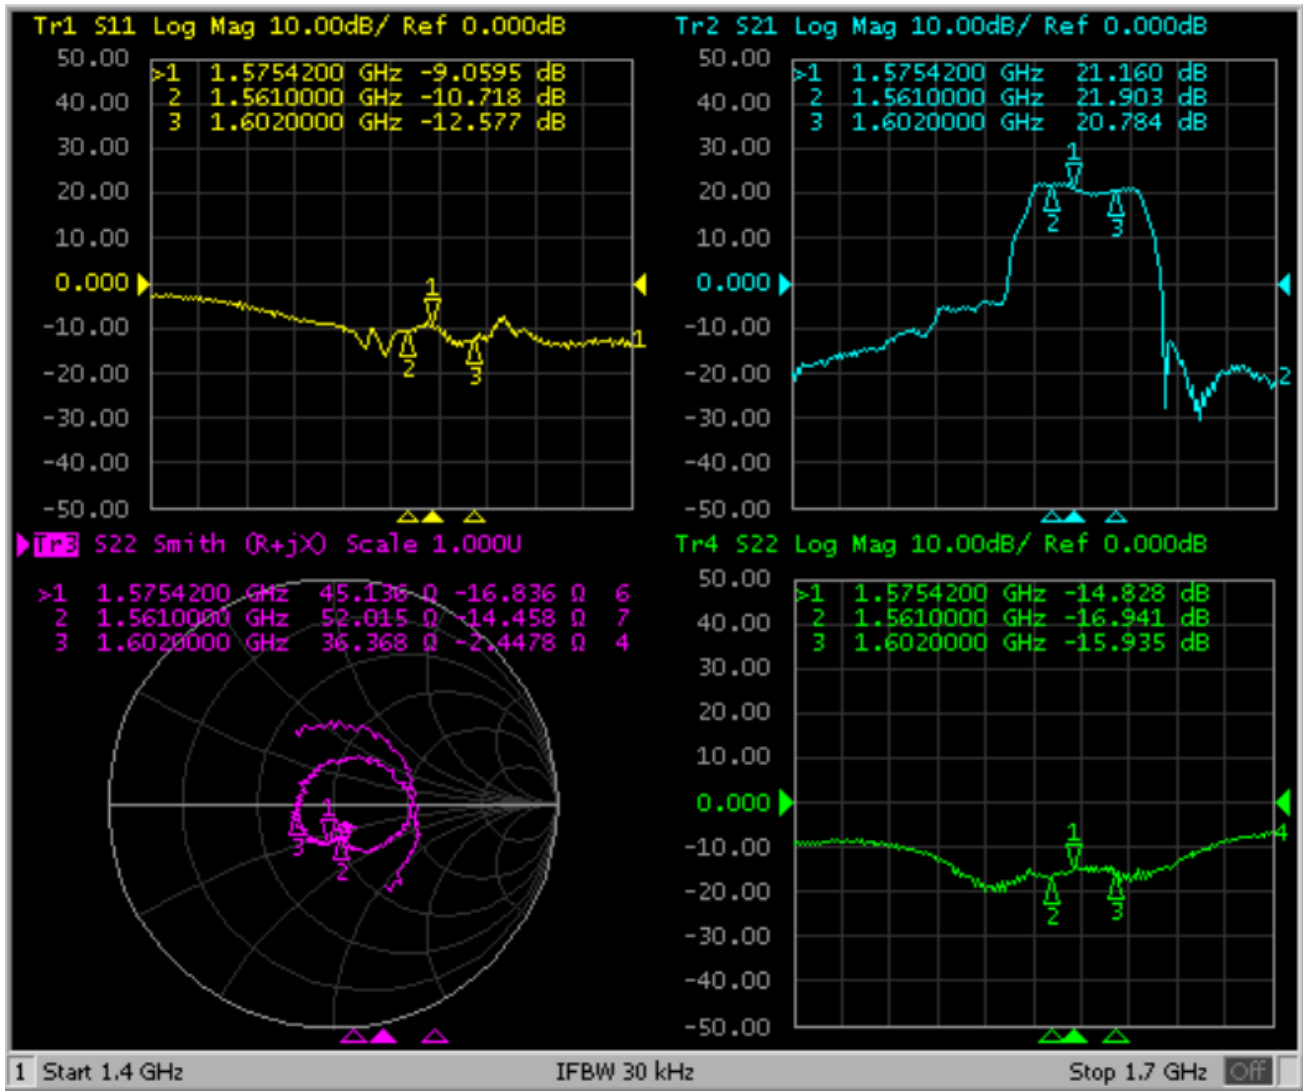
Tr1 S11 Log Mag 10.00dB/ Ref 0.000dB

>1 1.5754200 GHz -9.0595 dB
2 1.5610000 GHz -10.718 dB
3 1.6020000 GHz -12.577 dB

50.00
40.00
30.00
20.00
10.00
0.000
-10.00
-20.00
-30.00
-40.00
-50.00

1
2
3
1

Tr2 S21 Log Mag 10.00dB/ Ref 0.000dB

>1 1.5754200 GHz 21.160 dB
2 1.5610000 GHz 21.903 dB
3 1.6020000 GHz 20.784 dB

50.00
40.00
30.00
20.00
10.00
0.000
-10.00
-20.00
-30.00
-40.00
-50.00

1
2
3
2

Tr3 S22 Smith (R+jX) Scale 1.000U

>1 1.5754200 GHz 45.136 Ω -16.836 Ω 6
2 1.5610000 GHz 52.015 Ω -14.458 Ω 7
3 1.6020000 GHz 36.368 Ω -2.4478 Ω 4

1
2
3

Tr4 S22 Log Mag 10.00dB/ Ref 0.000dB

>1 1.5754200 GHz -14.828 dB
2 1.5610000 GHz -16.941 dB
3 1.6020000 GHz -15.935 dB

50.00
40.00
30.00
20.00
10.00
0.000
-10.00
-20.00
-30.00
-40.00
-50.00

1
2
3
4

1 Start 1.4 GHz IFBW 30 kHz Stop 1.7 GHz Off